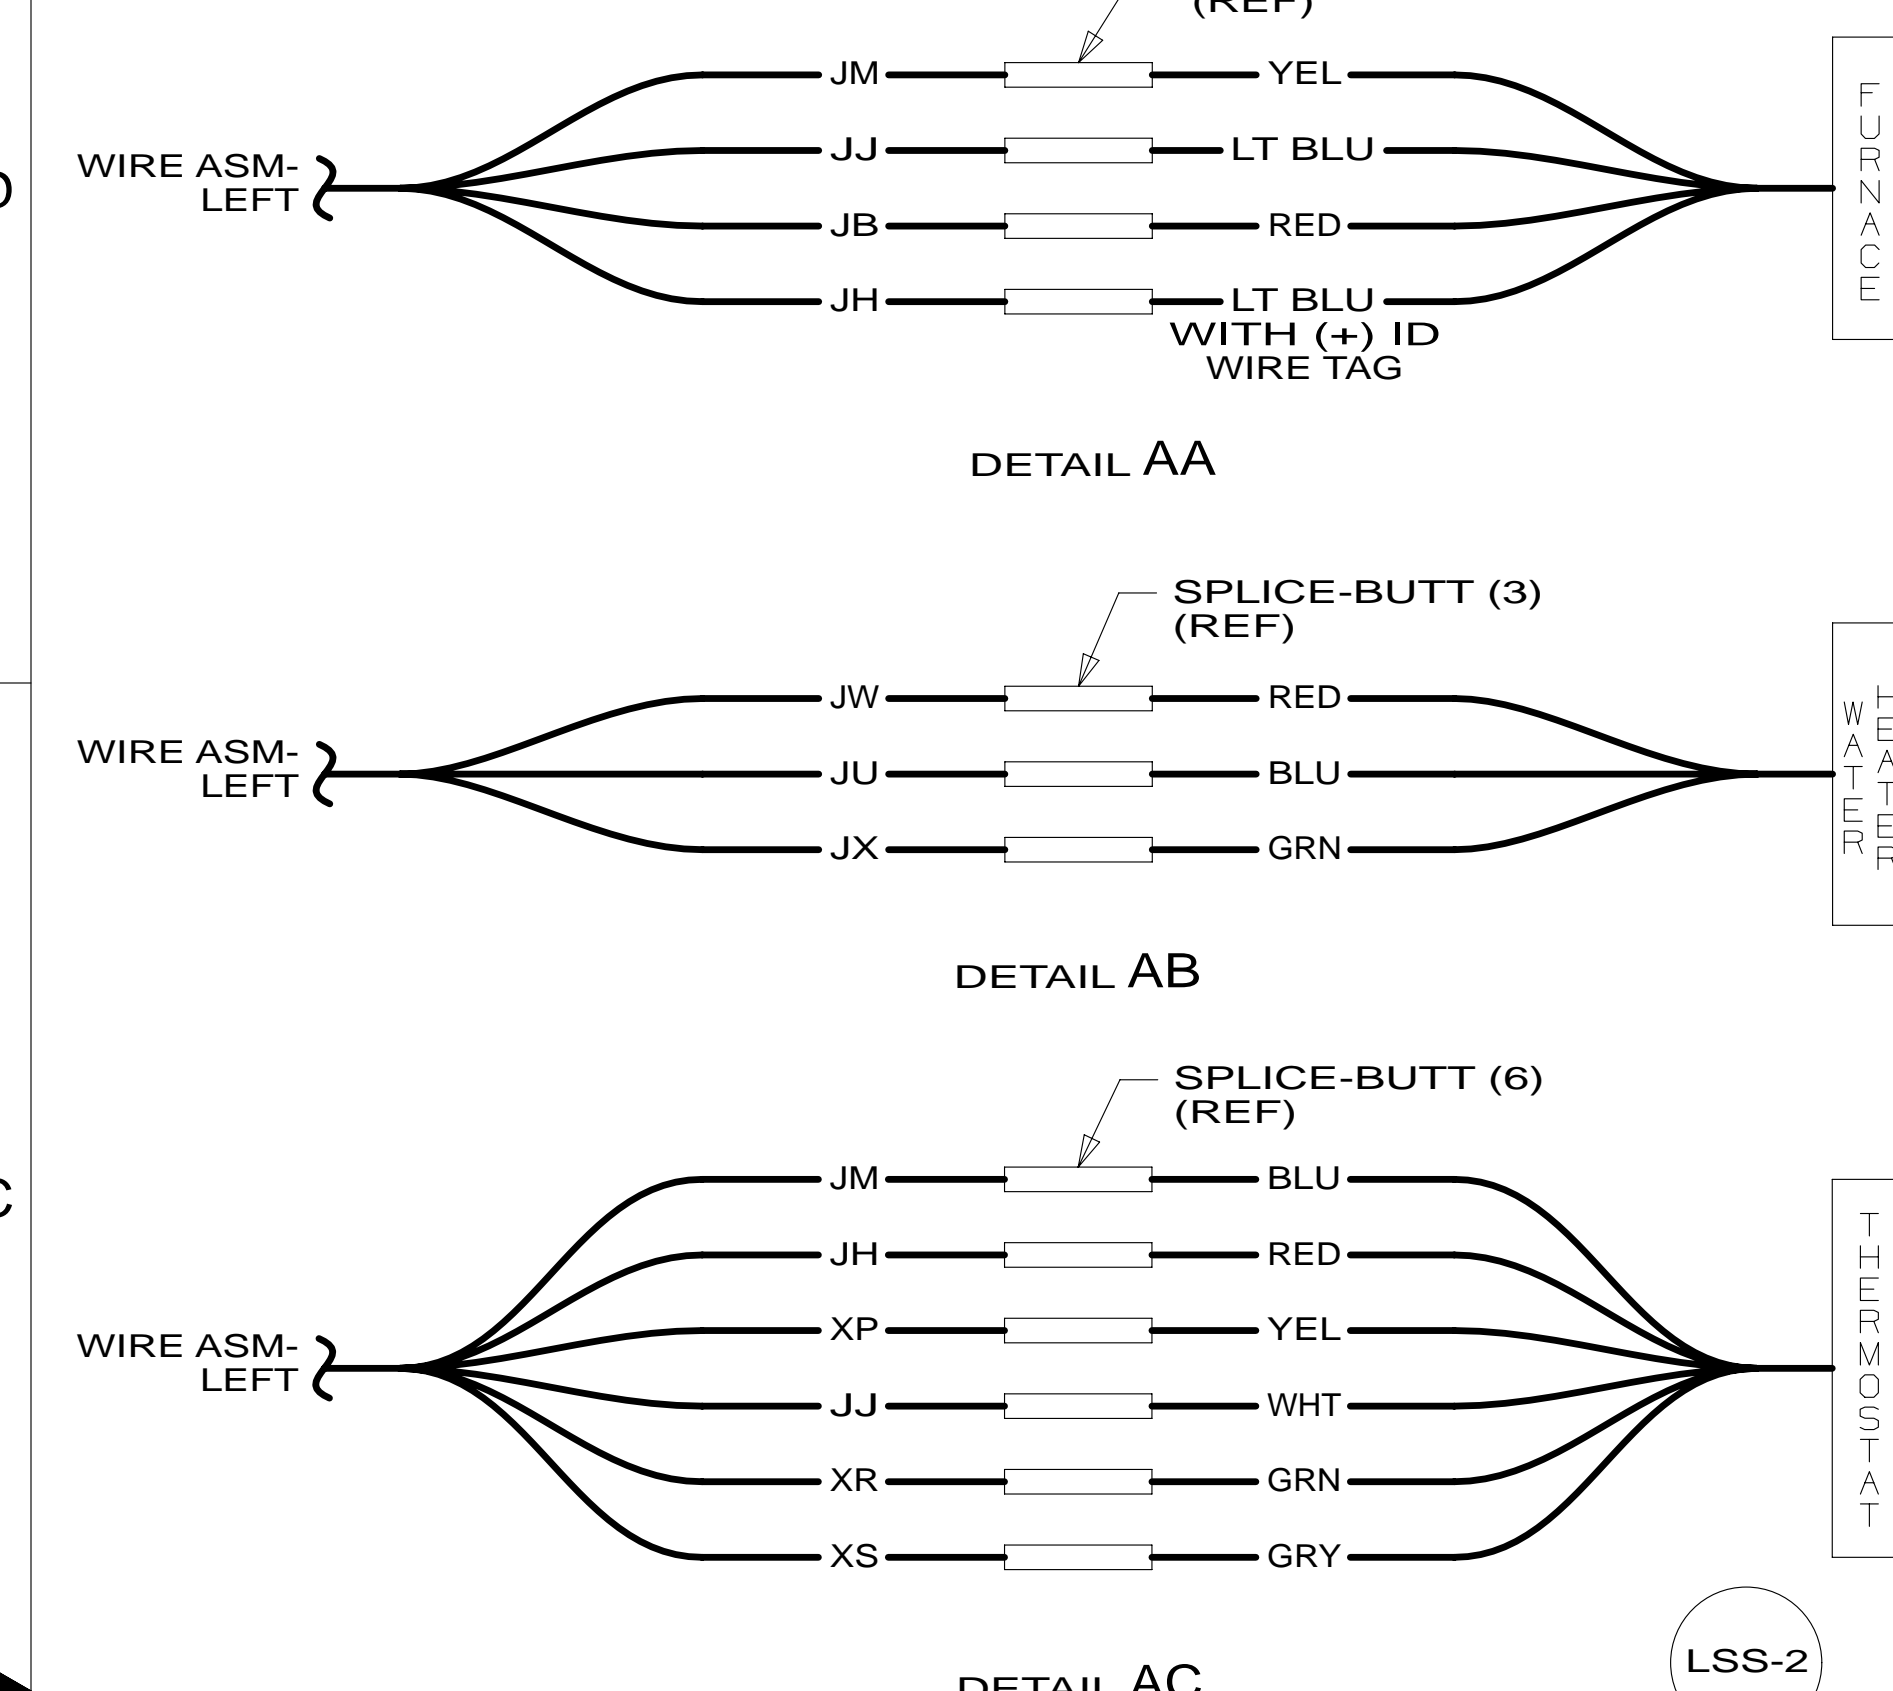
(REF)

WIRE ASM-LEFT

JM YEL
JJ LT BLU
JB RED
JH LT BLU
WITH (+) ID
WIRE TAG

FURNACE

DETAIL AA

SPLICE-BUTT (3)
(REF)

WIRE ASM-LEFT

JW RED
JU BLU
JX GRN

WATER HEATER

DETAIL AB

SPLICE-BUTT (6)
(REF)

WIRE ASM-LEFT

JM BLU
JH RED
XP YEL
JJ WHT
XR GRN
XS GRY

THERMOSTAT

LSS-2

DETAIL AC